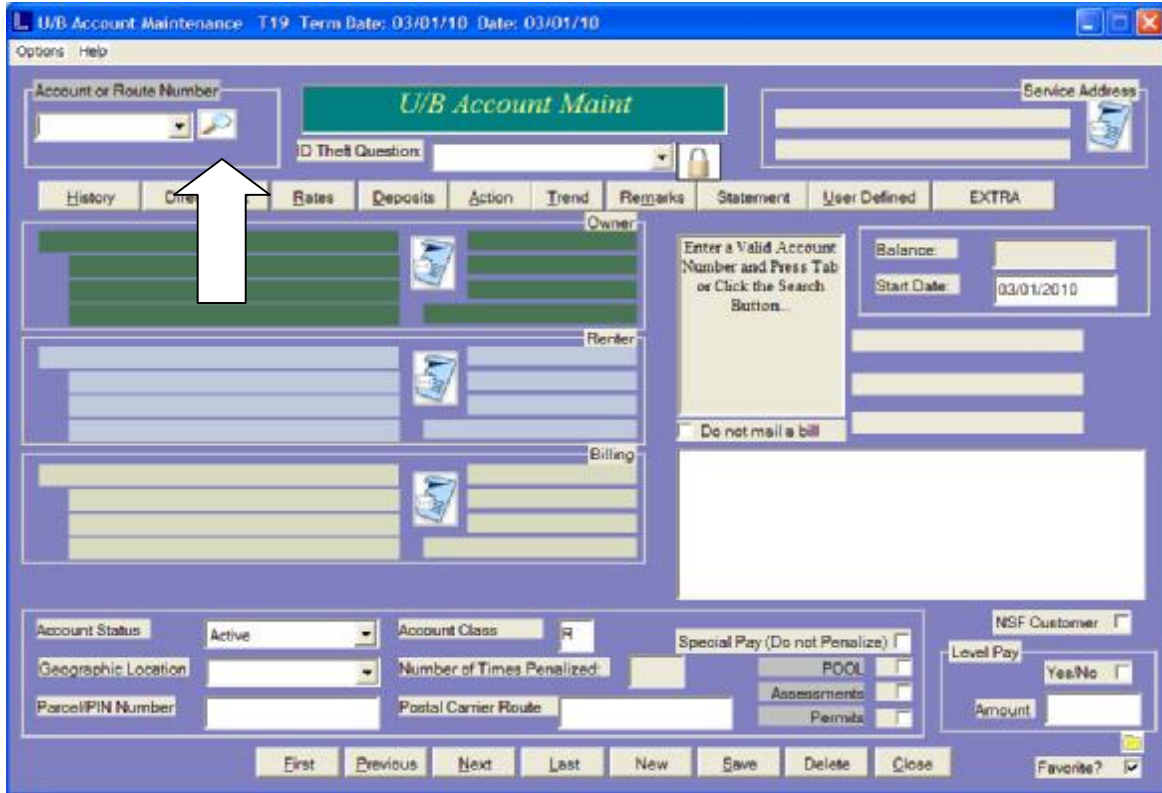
U/B Account Maintenance T19 Term Date: 03/01/10 Date: 03/01/10

Options Help

Account or Route Number

U/B Account Maint

ID Theft Question

Service Address

History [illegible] Rates Deposits Action Trend Remarks Statement User Defined EXTRA

Owner

Enter a Valid Account Number and Press Tab or Click the Search Button...

Balance:

Start Date: 03/01/2010

Renter

Do not mail a bill

Billing

Account Status Active

Account Class R

Special Pay (Do not Penalize)

NSF Customer

Geographic Location

Number of Times Penalized:

POOL

Level Pay

Yes/No

Assessments

Parcel/PIN Number

Postal Carrier Route

Permits

Amount

First Previous Next Last New Save Delete Close

Favorite?